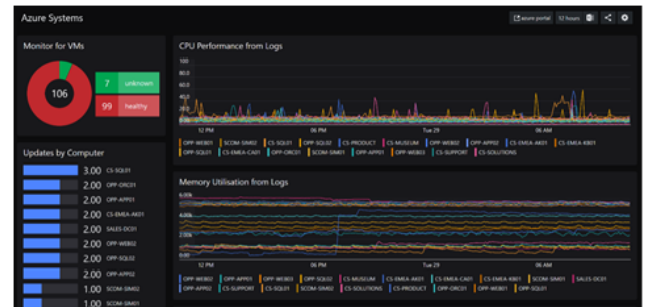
Azure Systems

azure portal 12 hours

Monitor for VMs

106

7 unknown

99 healthy

Updates by Computer

3.00 CS-SQL01
2.00 OPP-ORC01
2.00 OPP-APP01
2.00 CS-EMEA-AK01
2.00 SALES-DC01
2.00 OPP-WEB02
2.00 OPP-SQL02
2.00 OPP-APP02
1.00 SCOM-SIM02
1.00 SCOM-SIM01

CPU Performance from Logs

100
80
60
40
20
0

12 PM 06 PM Tue 29 06 AM

OPP-WEB01 SCOM-SIM02 CS-SQL01 OPP-SQL02 CS-PRODUCT CS-MUSEUM OPP-WEB02 OPP-APP02 CS-EMEA-AK01 CS-EMEA-KB01 OPP-SQL01 CS-EMEA-CA01 OPP-ORC01 SCOM-SIM01 OPP-APP01 OPP-WEB03 CS-SUPPORT CS-SOLUTIONS

Memory Utilisation from Logs

8.00k
6.00k
4.00k
2.00k
0

12 PM 06 PM Tue 29 06 AM

OPP-WEB02 OPP-APP01 OPP-WEB03 OPP-SQL02 CS-MUSEUM CS-EMEA-AK01 CS-EMEA-CA01 CS-EMEA-KB01 SCOM-SIM01 SALES-DC01 OPP-APP02 CS-SQL01 SCOM-SIM02 CS-SOLUTIONS CS-PRODUCT OPP-ORC01 OPP-WEB01 OPP-SQL01